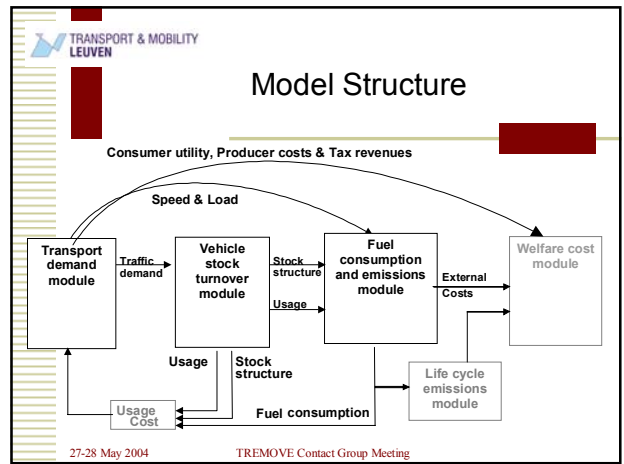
TRANSPORT & MOBILITY LEUVEN

Model Structure

Consumer utility, Producer costs & Tax revenues

Speed & Load

Transport demand module

Traffic demand

Vehicle stock turnover module

Stock structure

Usage

Fuel consumption and emissions module

External Costs

Welfare cost module

Usage

Stock structure

Life cycle emissions module

Usage Cost

Fuel consumption

27-28 May 2004

TREMOVE Contact Group Meeting